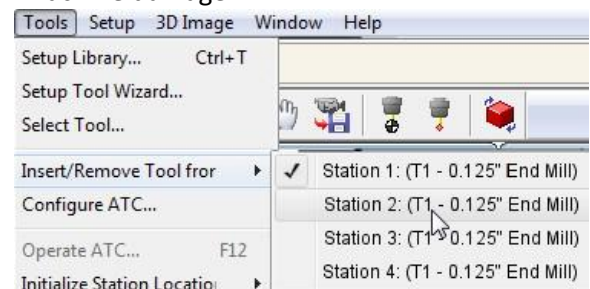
Tools Setup 3D Image Window Help

Setup Library... Ctrl+T
Setup Tool Wizard...
Select Tool...
Insert/Remove Tool fror
Configure ATC...
Operate ATC... F12
Initialize Station Locatio

Station 1: (T1 - 0.125" End Mill)
Station 2: (T1 - 0.125" End Mill)
Station 3: (T1 - 0.125" End Mill)
Station 4: (T1 - 0.125" End Mill)